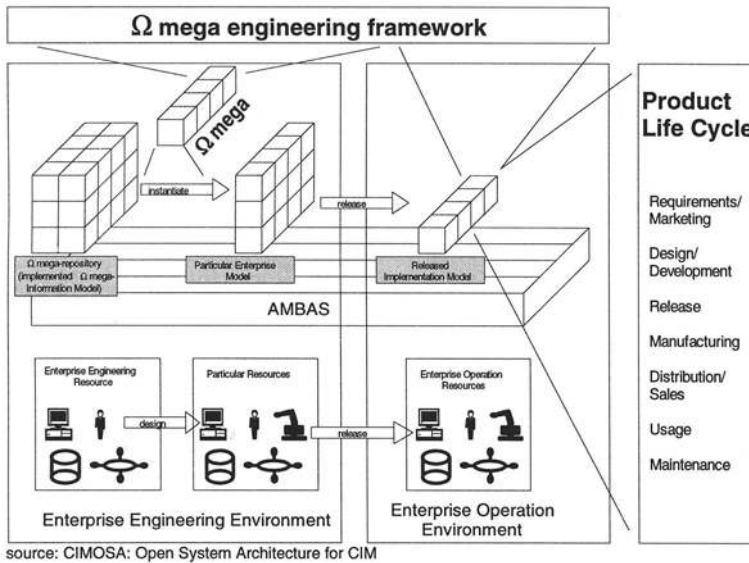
$\Omega$ mega engineering framework

$\Omega$ mega

instantiate

release

$\Omega$ mega-repository (implemented $\Omega$ mega-Information Model)

Particular Enterprise Model

Released Implementation Model

AMBAS

Enterprise Engineering Resource

design

Particular Resources

release

Enterprise Operation Resources

Enterprise Engineering Environment

Enterprise Operation Environment

Product Life Cycle

Requirements/ Marketing

Design/ Development

Release

Manufacturing

Distribution/ Sales

Usage

Maintenance

source: CIMOSA: Open System Architecture for CIM